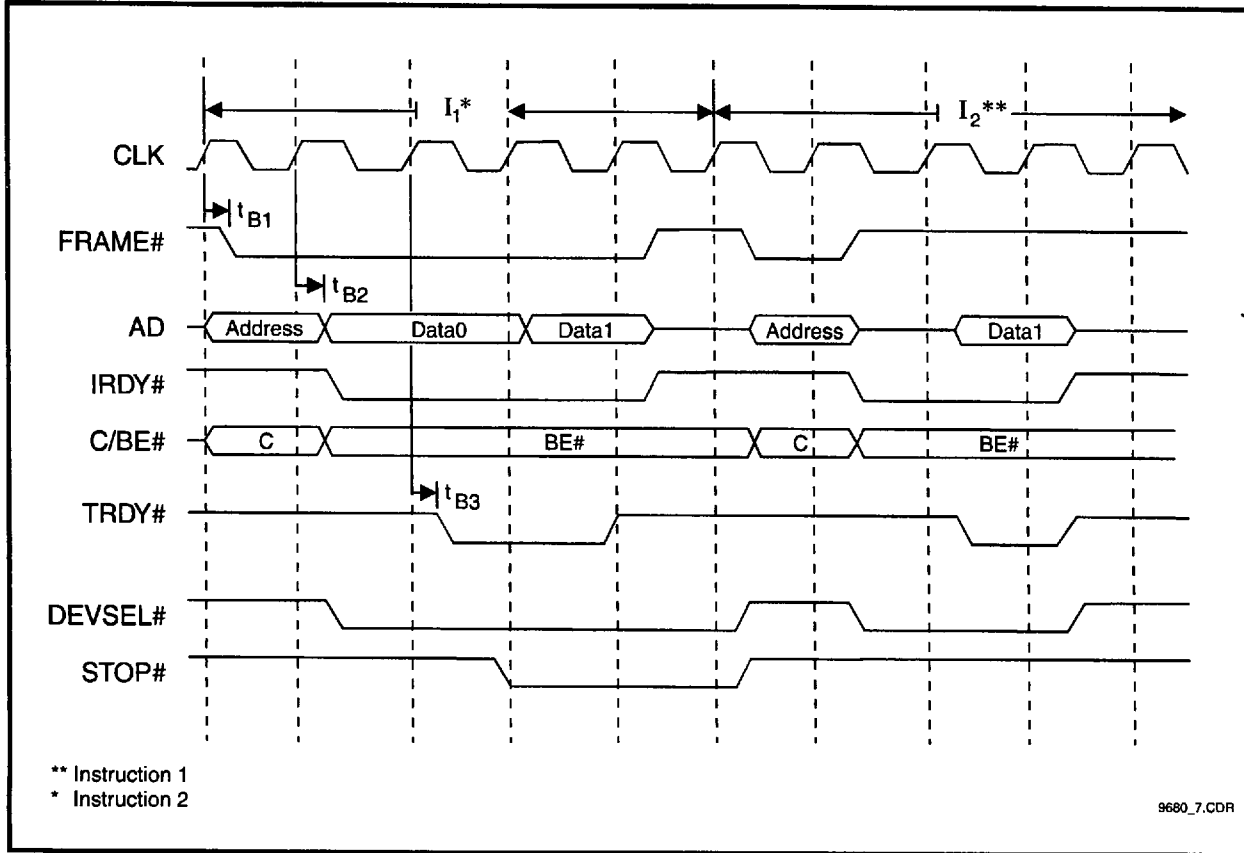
$I_1$*

$I_2$**

CLK

$t_{B1}$

FRAME#

$t_{B2}$

AD

Address

Data0

Data1

Address

Data1

IRDY#

C/BE#

C

BE#

C

BE#

$t_{B3}$

TRDY#

DEVSEL#

STOP#

** Instruction 1
* Instruction 2

9680_7.CDR